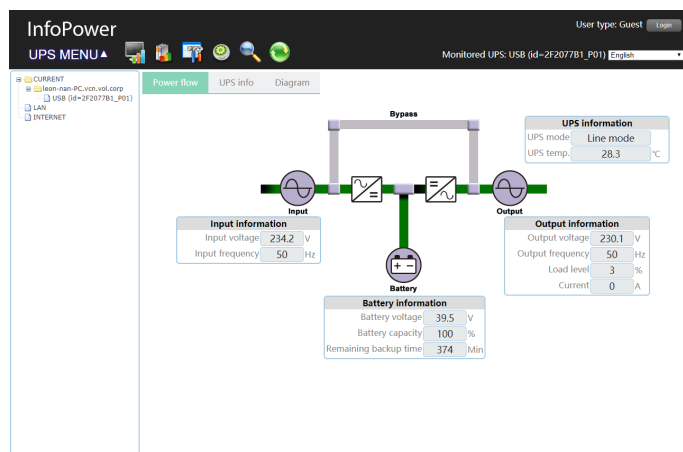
InfoPower

User type: Guest Login

UPS MENU▲

Monitored UPS: USB (id=2F2077B1_P01) English

CURRENT
leon-nan-PC.vcn.vol.corp
USB (id=2F2077B1_P01)
LAN
INTERNET

Power flow UPS info Diagram

Bypass

UPS information

| UPS mode | Line mode | |
|---|---|---|
| UPS temp. | 28.3 | ℃ |

Input

Output

Input information

| Input voltage | 234.2 | V |
|---|---|---|
| Input frequency | 50 | Hz |

Output information

| Output voltage | 230.1 | V |
|---|---|---|
| Output frequency | 50 | Hz |
| Load level | 3 | % |
| Current | 0 | A |

Battery

Battery information

| Battery voltage | 39.5 | V |
|---|---|---|
| Battery capacity | 100 | % |
| Remaining backup time | 374 | Min |